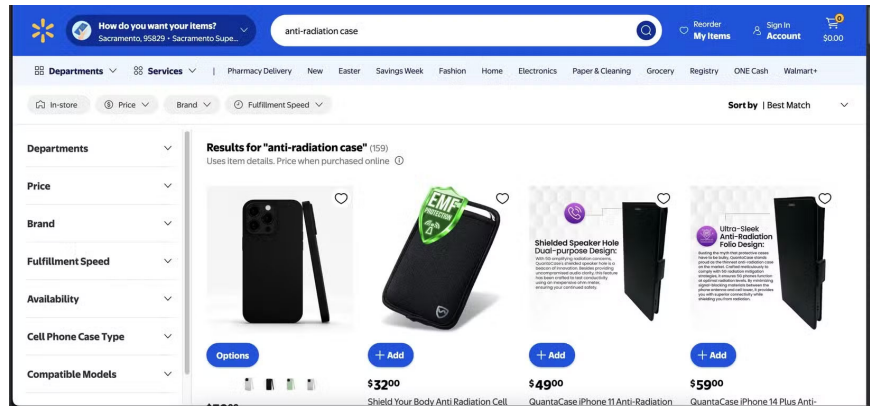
How do you want your items?
Sacramento, 95829 • Sacramento Supe...

anti-radiation case

Reorder
My Items

Sign In
Account

0
$0.00

Departments Services | Pharmacy Delivery New Easter Savings Week Fashion Home Electronics Paper & Cleaning Grocery Registry ONE Cash Walmart+

In-store Price Brand Fulfillment Speed

Sort by | Best Match

Departments

Price

Brand

Fulfillment Speed

Availability

Cell Phone Case Type

Compatible Models

Results for "anti-radiation case" (159)
Uses item details. Price when purchased online

EMF PROTECTION

Shielded Speaker Hole Dual-purpose Design:

Ultra-Sleek Anti-Radiation Folio Design:

Options

+ Add

+ Add

+ Add

$32.00
Shield Your Body Anti Radiation Cell

$49.00
QuantaCase iPhone 11 Anti-Radiation

$59.00
QuantaCase iPhone 14 Plus Anti-